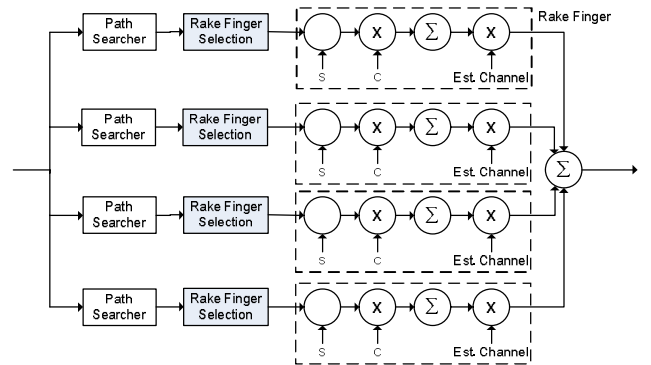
Rake Finger

Path Searcher

Rake Finger Selection

X

$\Sigma$

X

S

C

Est. Channel

Path Searcher

Rake Finger Selection

X

$\Sigma$

X

S

C

Est. Channel

$\Sigma$

Path Searcher

Rake Finger Selection

X

$\Sigma$

X

S

C

Est. Channel

Path Searcher

Rake Finger Selection

X

$\Sigma$

X

S

C

Est. Channel